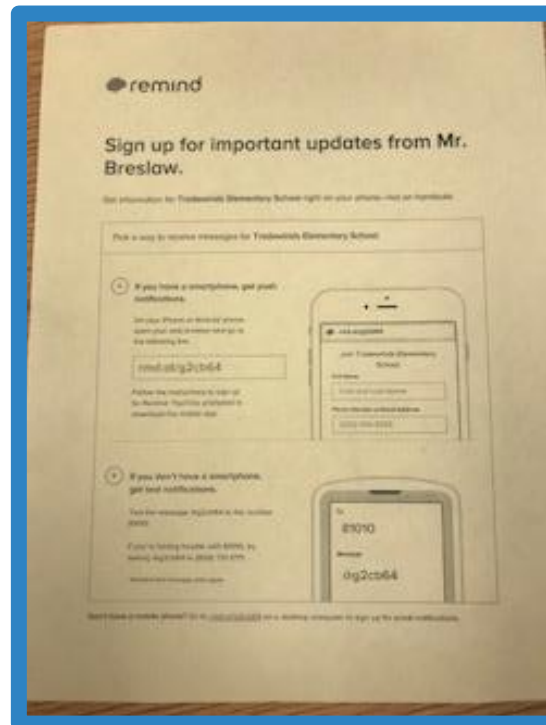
remind

Sign up for important updates from Mr. Breslaw.

Get information for Tredewinds Elementary School right on your phone—not on handouts.

Pick a way to receive messages for Tredewinds Elementary School:

A If you have a smartphone, get push notifications.

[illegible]

rmd.at/g2cb64

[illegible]

rmd.at/g2cb64

Join Tredewinds Elementary School

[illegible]

B If you don't have a smartphone, get text notifications.

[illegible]

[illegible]

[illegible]

To

81010

Message

@g2cb64

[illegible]